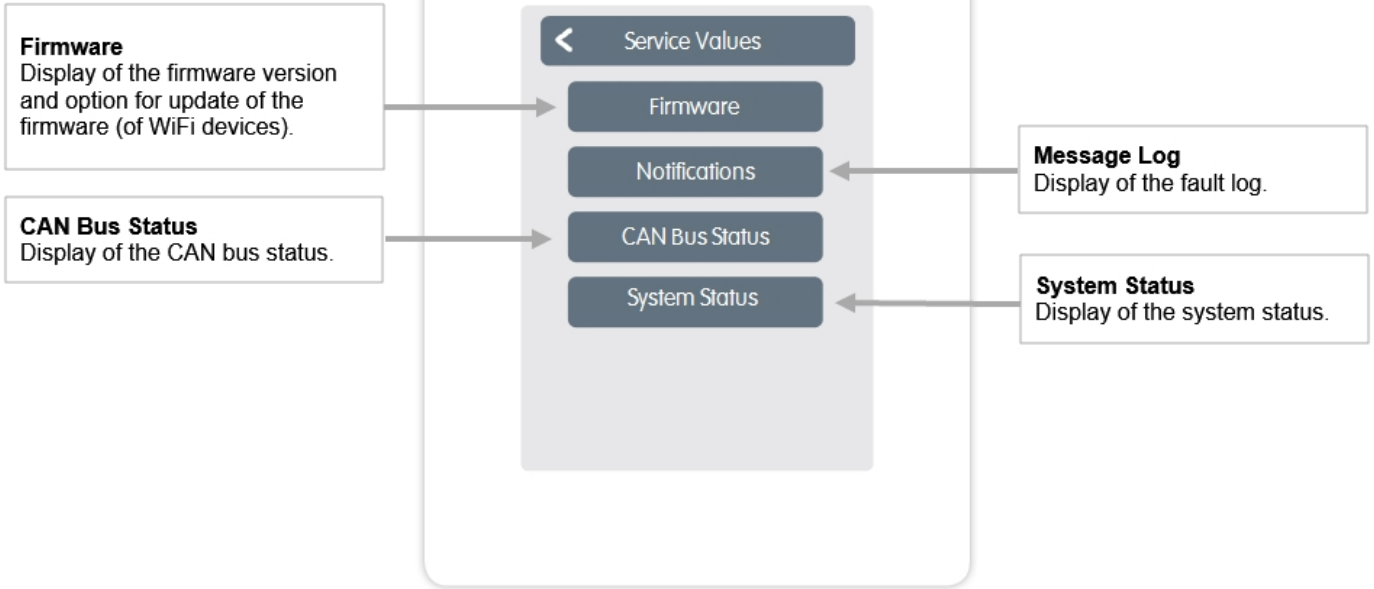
Firmware
Display of the firmware version and option for update of the firmware (of WiFi devices).

CAN Bus Status
Display of the CAN bus status.

Service Values

Firmware

Notifications

CAN Bus Status

System Status

Message Log
Display of the fault log.

System Status
Display of the system status.